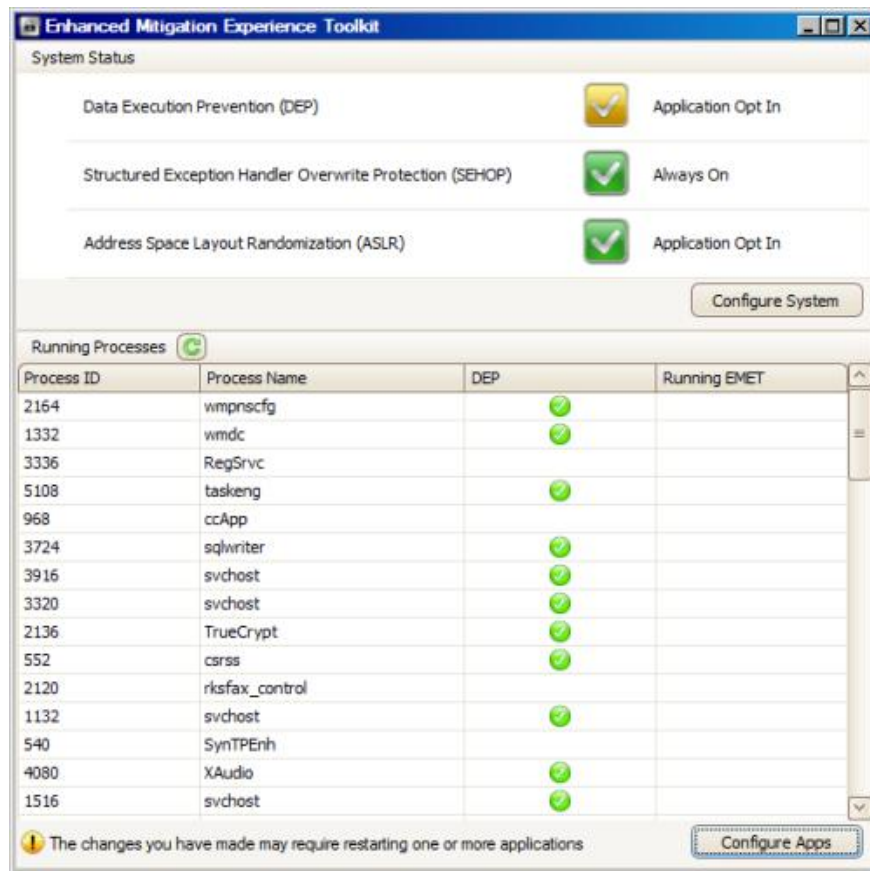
Enhanced Mitigation Experience Toolkit

System Status

Data Execution Prevention (DEP) Application Opt In

Structured Exception Handler Overwrite Protection (SEHOP) Always On

Address Space Layout Randomization (ASLR) Application Opt In

Configure System

Running Processes

| Process ID | Process Name | DEP | Running EMET |
|---|---|---|---|
| 2164 | wmpnscfg | ✓ | |
| 1332 | wmdc | ✓ | |
| 3336 | RegSrvc | | |
| 5108 | taskeng | ✓ | |
| 968 | ccApp | | |
| 3724 | sqlwriter | ✓ | |
| 3916 | svchost | ✓ | |
| 3320 | svchost | ✓ | |
| 2136 | TrueCrypt | ✓ | |
| 552 | csrss | ✓ | |
| 2120 | rksfax_control | | |
| 1132 | svchost | ✓ | |
| 540 | SynTPEnh | | |
| 4080 | XAudio | ✓ | |
| 1516 | svchost | ✓ | |

The changes you have made may require restarting one or more applications

Configure Apps